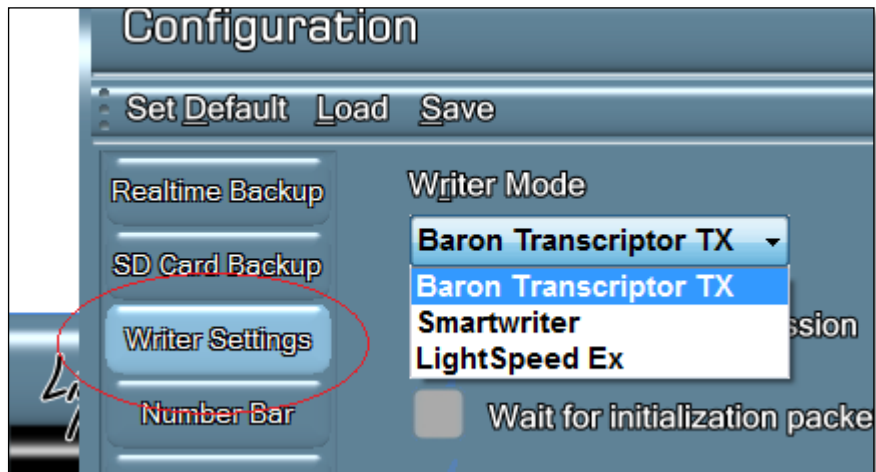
Configuration

Set Default Load Save

Realtime Backup

SD Card Backup

Writer Settings

Number Bar

Writer Mode

Baron Transcriptor TX

Baron Transcriptor TX
Smartwriter
LightSpeed Ex

ssion

Wait for initialization packe